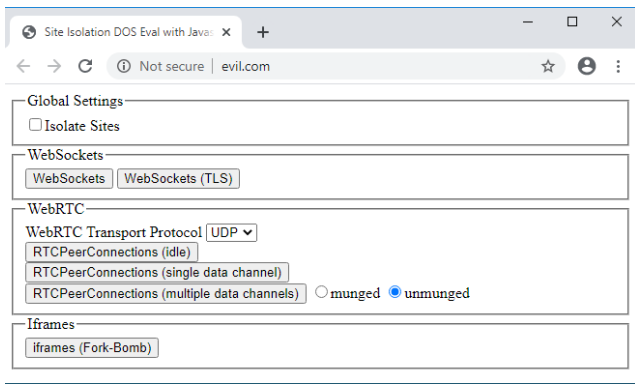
Site Isolation DOS Eval with Javas ×
+
Not secure | evil.com

Global Settings
Isolate Sites

WebSockets
WebSockets
WebSockets (TLS)

WebRTC
WebRTC Transport Protocol UDP
RTCPeerConnections (idle)
RTCPeerConnections (single data channel)
RTCPeerConnections (multiple data channels)
munged
unmunged

Iframes
iframes (Fork-Bomb)